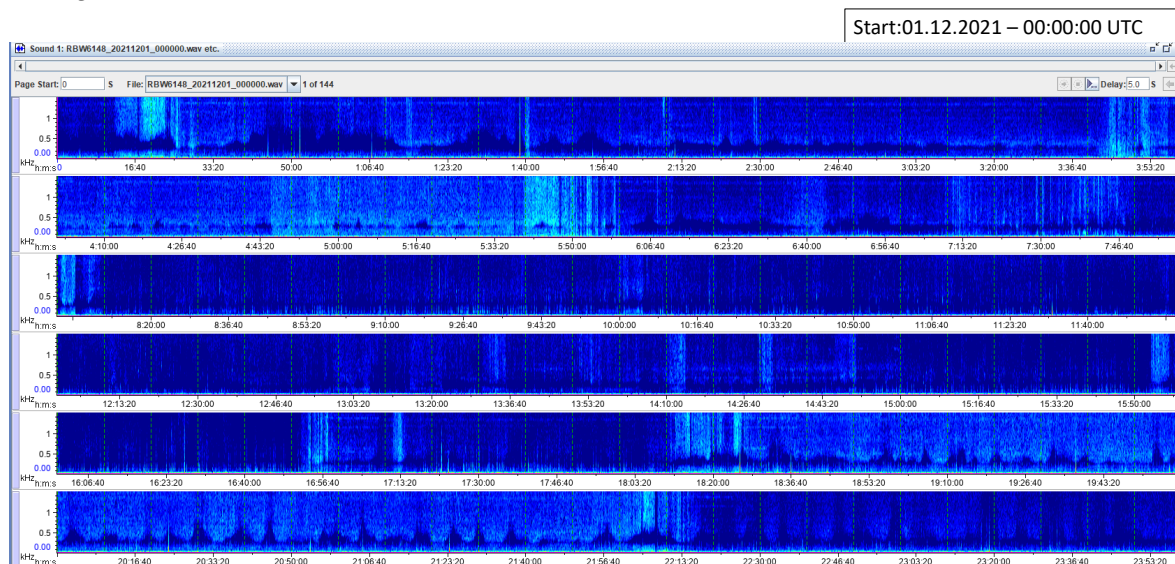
Start:01.12.2021 – 00:00:00 UTC

Sound 1: RBW6148_20211201_000000.wav etc.

Page Start: 0 S File: RBW6148_20211201_000000.wav 1 of 144 Delay: 5.0 S

1
0.5
0.00
kHz h:m:s 0 16:40 33:20 50:00 1:06:40 1:23:20 1:40:00 1:56:40 2:13:20 2:30:00 2:46:40 3:03:20 3:20:00 3:36:40 3:53:20

1
0.5
0.00
kHz h:m:s 4:10:00 4:26:40 4:43:20 5:00:00 5:16:40 5:33:20 5:50:00 6:06:40 6:23:20 6:40:00 6:56:40 7:13:20 7:30:00 7:46:40

1
0.5
0.00
kHz h:m:s 8:20:00 8:36:40 8:53:20 9:10:00 9:26:40 9:43:20 10:00:00 10:16:40 10:33:20 10:50:00 11:06:40 11:23:20 11:40:00

1
0.5
0.00
kHz h:m:s 12:13:20 12:30:00 12:46:40 13:03:20 13:20:00 13:36:40 13:53:20 14:10:00 14:26:40 14:43:20 15:00:00 15:16:40 15:33:20 15:50:00

1
0.5
0.00
kHz h:m:s 16:06:40 16:23:20 16:40:00 16:56:40 17:13:20 17:30:00 17:46:40 18:03:20 18:20:00 18:36:40 18:53:20 19:10:00 19:26:40 19:43:20

1
0.5
0.00
kHz h:m:s 20:16:40 20:33:20 20:50:00 21:06:40 21:23:20 21:40:00 21:56:40 22:13:20 22:30:00 22:46:40 23:03:20 23:20:00 23:36:40 23:53:20